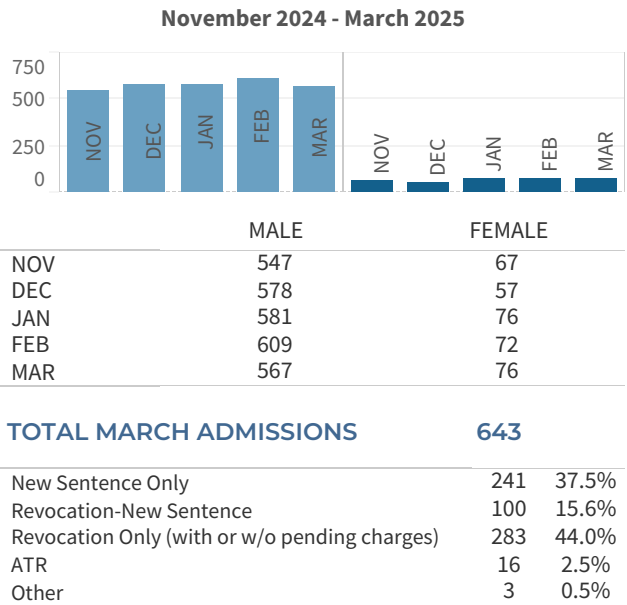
November 2024 - March 2025

750
500
250
0

NOV DEC JAN FEB MAR
NOV DEC JAN FEB MAR

| | MALE | FEMALE |
|---|---|---|
| NOV | 547 | 67 |
| DEC | 578 | 57 |
| JAN | 581 | 76 |
| FEB | 609 | 72 |
| MAR | 567 | 76 |

TOTAL MARCH ADMISSIONS 643

| | | |
|---|---|---|
| New Sentence Only | 241 | 37.5% |
| Revocation-New Sentence | 100 | 15.6% |
| Revocation Only (with or w/o pending charges) | 283 | 44.0% |
| ATR | 16 | 2.5% |
| Other | 3 | 0.5% |